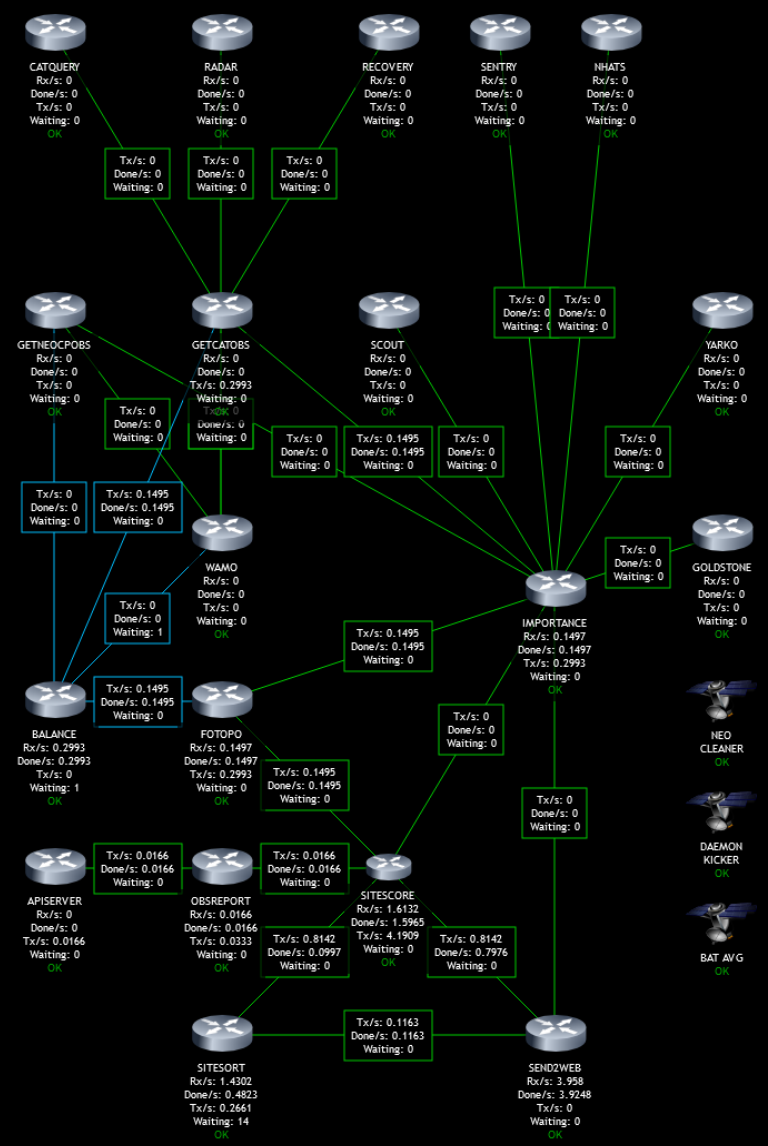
CATQUERY
Rx/s: 0
Done/s: 0
Tx/s: 0
Waiting: 0
OK

RADAR
Rx/s: 0
Done/s: 0
Tx/s: 0
Waiting: 0
OK

RECOVERY
Rx/s: 0
Done/s: 0
Tx/s: 0
Waiting: 0
OK

SENTRY
Rx/s: 0
Done/s: 0
Tx/s: 0
Waiting: 0
OK

NHATS
Rx/s: 0
Done/s: 0
Tx/s: 0
Waiting: 0
OK

Tx/s: 0
Done/s: 0
Waiting: 0

Tx/s: 0
Done/s: 0
Waiting: 0

Tx/s: 0
Done/s: 0
Waiting: 0

Tx/s: 0
Done/s: 0
Waiting: 0

Tx/s: 0
Done/s: 0
Waiting: 0

GETNEOCPOBS
Rx/s: 0
Done/s: 0
Tx/s: 0
Waiting: 0
OK

GETCATOBS
Rx/s: 0
Done/s: 0
Tx/s: 0.2993
Waiting: 0
OK

SCOUT
Rx/s: 0
Done/s: 0
Tx/s: 0
Waiting: 0
OK

YARKO
Rx/s: 0
Done/s: 0
Tx/s: 0
Waiting: 0
OK

Tx/s: 0
Done/s: 0
Waiting: 0

Tx/s: 0
Done/s: 0
Waiting: 0

Tx/s: 0
Done/s: 0
Waiting: 0

Tx/s: 0.1495
Done/s: 0.1495
Waiting: 0

Tx/s: 0
Done/s: 0
Waiting: 0

Tx/s: 0
Done/s: 0
Waiting: 0

Tx/s: 0
Done/s: 0
Waiting: 0

Tx/s: 0.1495
Done/s: 0.1495
Waiting: 0

WAMO
Rx/s: 0
Done/s: 0
Tx/s: 0
Waiting: 0
OK

Tx/s: 0
Done/s: 0
Waiting: 0

GOLDSTONE
Rx/s: 0
Done/s: 0
Tx/s: 0
Waiting: 0
OK

Tx/s: 0
Done/s: 0
Waiting: 1

IMPORTANCE
Rx/s: 0.1497
Done/s: 0.1497
Tx/s: 0.2993
Waiting: 0
OK

Tx/s: 0.1495
Done/s: 0.1495
Waiting: 0

BALANCE
Rx/s: 0.2993
Done/s: 0.2993
Tx/s: 0
Waiting: 1
OK

Tx/s: 0.1495
Done/s: 0.1495
Waiting: 0

FOTOPO
Rx/s: 0.1497
Done/s: 0.1497
Tx/s: 0.2993
Waiting: 0
OK

Tx/s: 0
Done/s: 0
Waiting: 0

NEO
CLEANER
OK

Tx/s: 0.1495
Done/s: 0.1495
Waiting: 0

Tx/s: 0
Done/s: 0
Waiting: 0

DAEMON
KICKER
OK

APISERVER
Rx/s: 0
Done/s: 0
Tx/s: 0.0166
Waiting: 0
OK

Tx/s: 0.0166
Done/s: 0.0166
Waiting: 0

OBSREPORT
Rx/s: 0.0166
Done/s: 0.0166
Tx/s: 0.0333
Waiting: 0
OK

Tx/s: 0.0166
Done/s: 0.0166
Waiting: 0

SITESCORE
Rx/s: 1.6132
Done/s: 1.5965
Tx/s: 4.1909
Waiting: 0
OK

Tx/s: 0.8142
Done/s: 0.0997
Waiting: 0

Tx/s: 0.8142
Done/s: 0.7976
Waiting: 0

BAT AVG
OK

SITESORT
Rx/s: 1.4302
Done/s: 0.4823
Tx/s: 0.2661
Waiting: 14
OK

Tx/s: 0.1163
Done/s: 0.1163
Waiting: 0

SEND2WEB
Rx/s: 3.958
Done/s: 3.9248
Tx/s: 0
Waiting: 0
OK